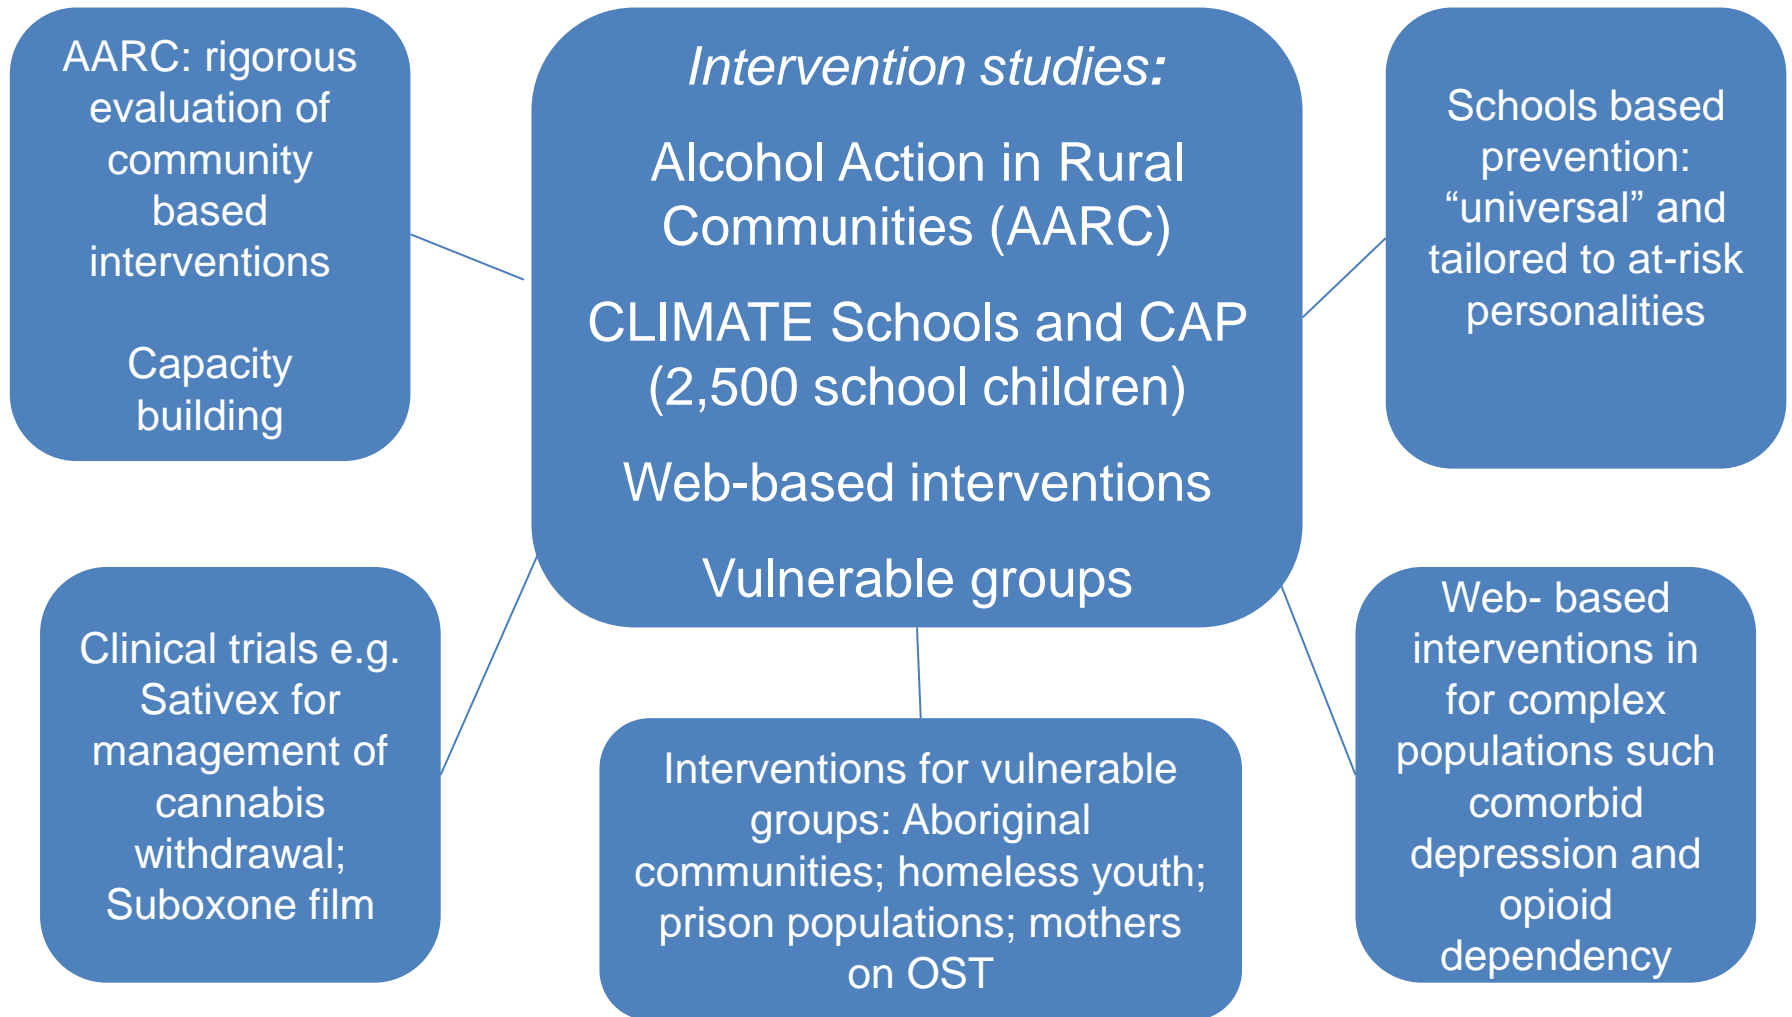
AARC: rigorous evaluation of community based interventions

Capacity building

Intervention studies:

Alcohol Action in Rural Communities (AARC)

CLIMATE Schools and CAP (2,500 school children)

Web-based interventions

Vulnerable groups

Schools based prevention: “universal” and tailored to at-risk personalities

Clinical trials e.g. Sativex for management of cannabis withdrawal; Suboxone film

Interventions for vulnerable groups: Aboriginal communities; homeless youth; prison populations; mothers on OST

Web- based interventions in for complex populations such comorbid depression and opioid dependency